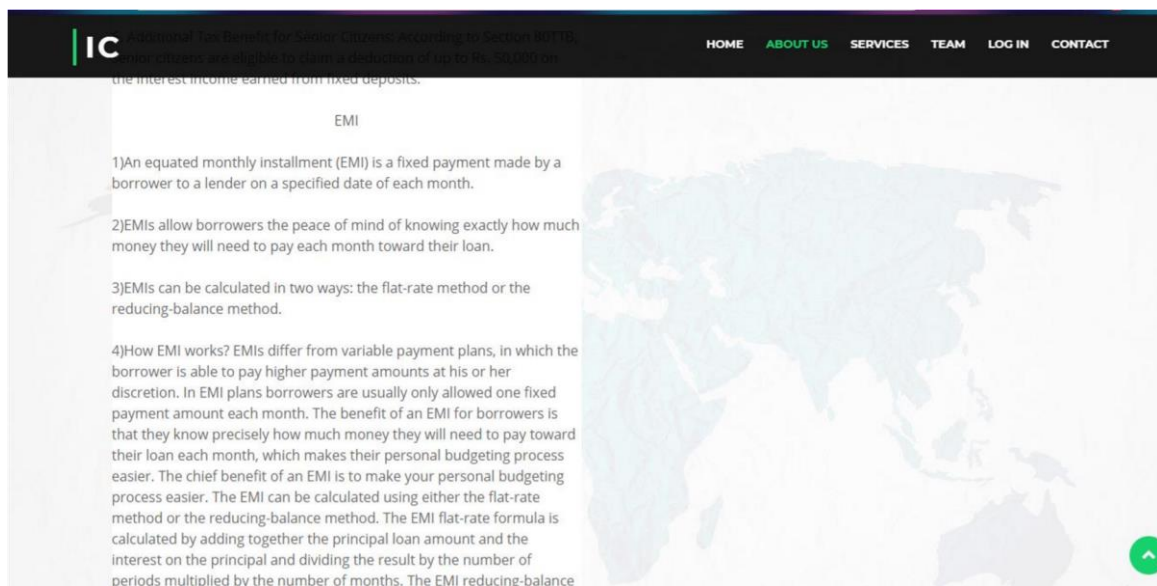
IC

HOME ABOUT US SERVICES TEAM LOG IN CONTACT

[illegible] Additional Tax Benefit for Senior Citizens: According to Section 80TTB, senior citizens are eligible to claim a deduction of up to Rs. 50,000 on the interest income earned from fixed deposits.

EMI

1)An equated monthly installment (EMI) is a fixed payment made by a borrower to a lender on a specified date of each month.

2)EMIs allow borrowers the peace of mind of knowing exactly how much money they will need to pay each month toward their loan.

3)EMIs can be calculated in two ways: the flat-rate method or the reducing-balance method.

4)How EMI works? EMIs differ from variable payment plans, in which the borrower is able to pay higher payment amounts at his or her discretion. In EMI plans borrowers are usually only allowed one fixed payment amount each month. The benefit of an EMI for borrowers is that they know precisely how much money they will need to pay toward their loan each month, which makes their personal budgeting process easier. The chief benefit of an EMI is to make your personal budgeting process easier. The EMI can be calculated using either the flat-rate method or the reducing-balance method. The EMI flat-rate formula is calculated by adding together the principal loan amount and the interest on the principal and dividing the result by the number of periods multiplied by the number of months. The EMI reducing-balance